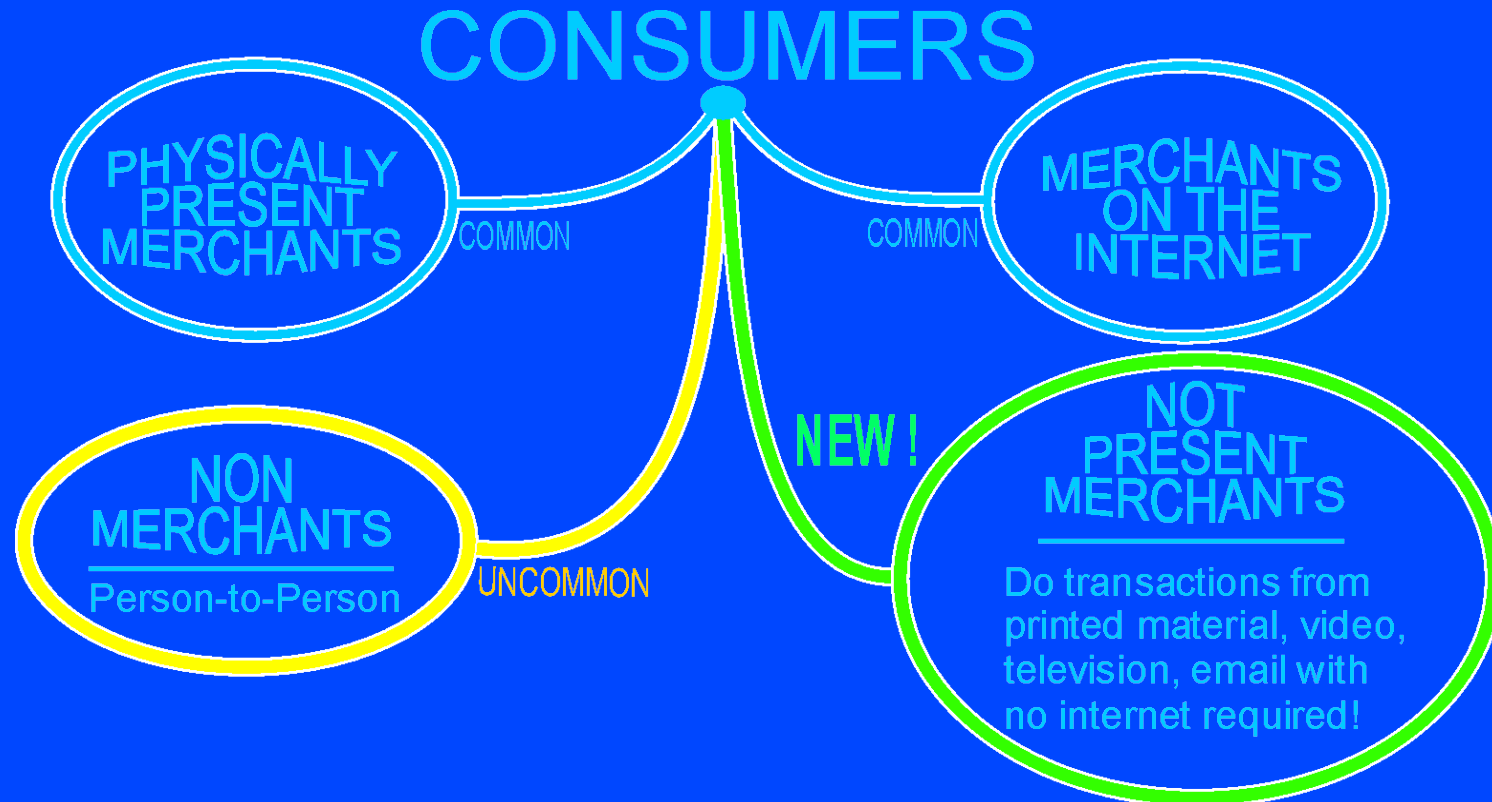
CONSUMERS

PHYSICALLY PRESENT MERCHANTS

COMMON

COMMON

MERCHANTS ON THE INTERNET

NEW !

NON MERCHANTS

Person-to-Person

UNCOMMON

NOT PRESENT MERCHANTS

Do transactions from printed material, video, television, email with no internet required!